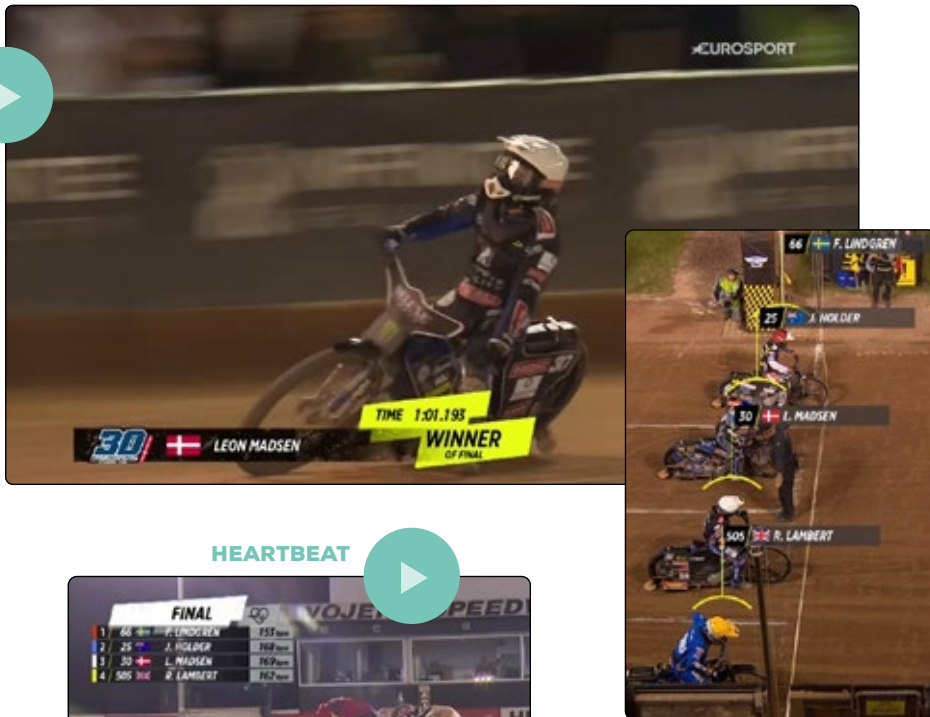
EUROSPORT

TIME 1:01.193
WINNER
OF FINAL

30 LEON MADSEN

66 F. LINDGREN
25 J. HOLDER
30 L. MADSEN
505 R. LAMBERT

HEARTBEAT

FINAL

| | | | |
|---|---|---|---|
| 1 | 66 | F. LINDGREN | 153 bpm |
| 2 | 25 | J. HOLDER | 168 bpm |
| 3 | 30 | L. MADSEN | 169 bpm |
| 4 | 505 | R. LAMBERT | 162 bpm |

VOJE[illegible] SPEEDW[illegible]